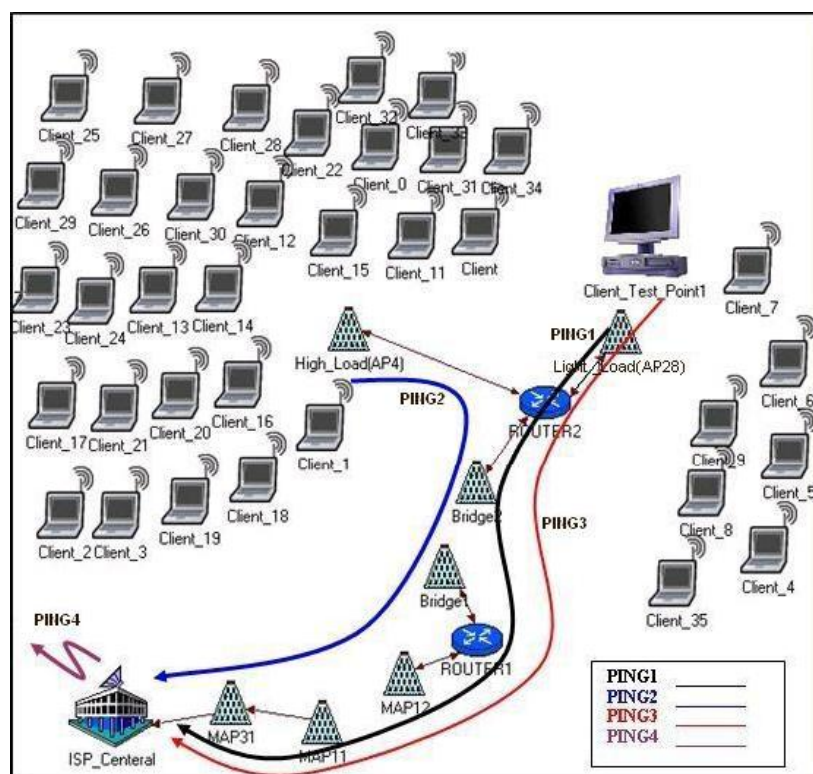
Client_25
Client_27
Client_28
Client_32
Client_33
Client_22
Client_0
Client_31
Client_34
Client_29
Client_26
Client_30
Client_12
Client_15
Client_11
Client
Client_Test_Point1
Client_7
Client_23
Client_24
Client_13
Client_14
PING1
High_Load(AP4)
Light_Load(AP28)
PING2
ROUTER2
Client_6
Client_17
Client_21
Client_20
Client_16
Client_1
Client_9
Client_5
Bridge2
PING3
Client_8
Client_2
Client_3
Client_19
Client_18
Client_4
Bridge
Client_35
PING4
ROUTER1
MAP12
ISP_Centeral
MAP31
MAP11

PING1
PING2
PING3
PING4